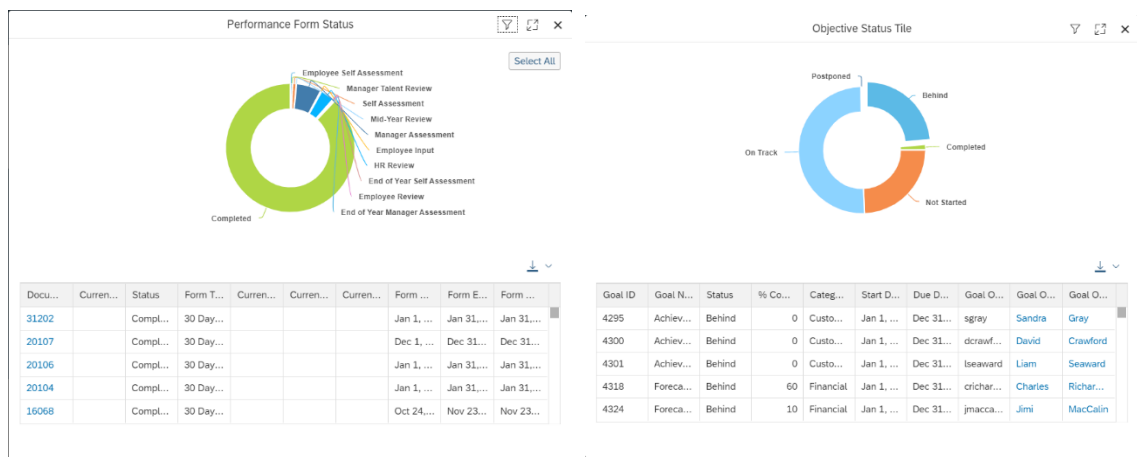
Performance Form Status

Select All

Employee Self Assessment
Manager Talent Review
Self Assessment
Mid-Year Review
Manager Assessment
Employee Input
HR Review
End of Year Self Assessment
Employee Review
End of Year Manager Assessment
Completed

| Docu... | Curren... | Status | Form T... | Curren... | Curren... | Curren... | Form ... | Form E... | Form ... |
|---|---|---|---|---|---|---|---|---|---|
| 31202 | | Compl... | 30 Day... | | | | Jan 1, ... | Jan 31,... | Jan 31,... |
| 20107 | | Compl... | 30 Day... | | | | Dec 1, ... | Dec 31... | Dec 31... |
| 20106 | | Compl... | 30 Day... | | | | Jan 1, ... | Jan 31,... | Jan 31,... |
| 20104 | | Compl... | 30 Day... | | | | Jan 1, ... | Jan 31,... | Jan 31,... |
| 16068 | | Compl... | 30 Day... | | | | Oct 24,... | Nov 23... | Nov 23... |

Objective Status Tile

Postponed
Behind
Completed
On Track
Not Started

| Goal ID | Goal N... | Status | % Co... | Categ... | Start D... | Due D... | Goal O... | Goal O... | Goal O... |
|---|---|---|---|---|---|---|---|---|---|
| 4295 | Achiev... | Behind | 0 | Custo... | Jan 1, ... | Dec 31... | sgray | Sandra | Gray |
| 4300 | Achiev... | Behind | 0 | Custo... | Jan 1, ... | Dec 31... | dcrawf... | David | Crawford |
| 4301 | Achiev... | Behind | 0 | Custo... | Jan 1, ... | Dec 31... | lseaward | Liam | Seaward |
| 4318 | Foreca... | Behind | 60 | Financial | Jan 1, ... | Dec 31... | crichar... | Charles | Richar... |
| 4324 | Foreca... | Behind | 10 | Financial | Jan 1, ... | Dec 31... | jmacca... | Jimi | MacCalin |